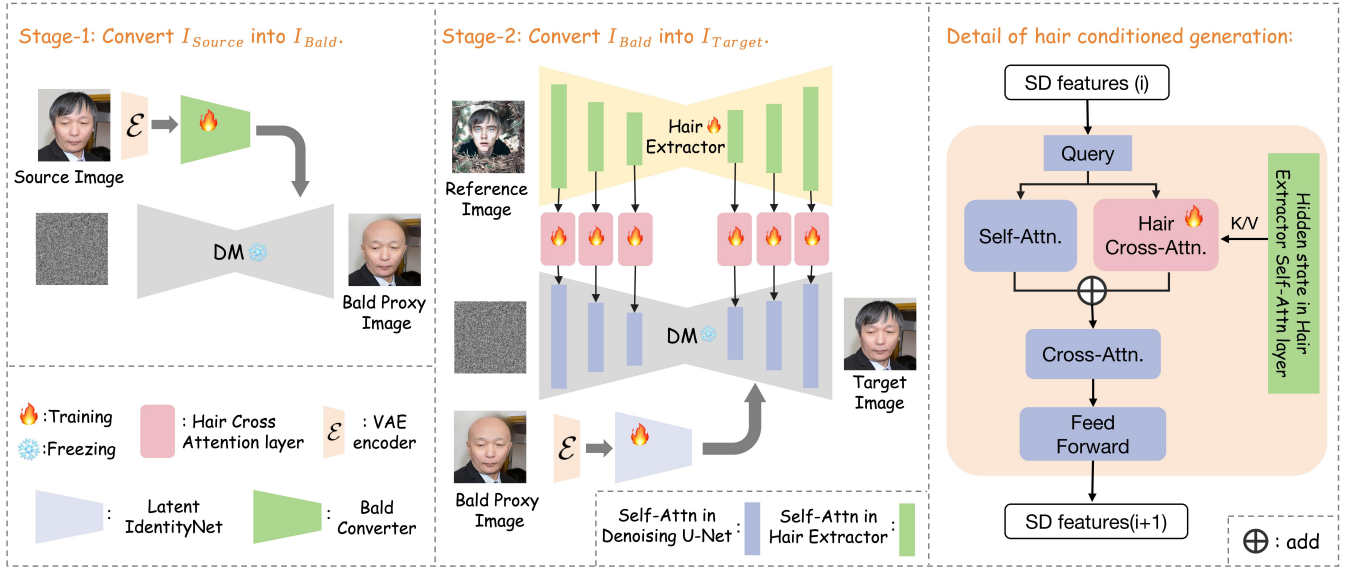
Stage-1: Convert $I_{Source}$ into $I_{Bald}$.

$\mathcal{E}$

Source Image

DM

Bald Proxy Image

:Training

:Freezing

: Hair Cross Attention layer

$\mathcal{E}$ : VAE encoder

: Latent IdentityNet

: Bald Converter

Stage-2: Convert $I_{Bald}$ into $I_{Target}$.

Reference Image

Hair Extractor

DM

Target Image

Bald Proxy Image

$\mathcal{E}$

Self-Attn in Denoising U-Net :

Self-Attn in Hair Extractor :

Detail of hair conditioned generation:

SD features (i)

Query

Self-Attn.

Hair Cross-Attn.

K/V

Hidden state in Hair Extractor Self-Attn layer

Cross-Attn.

Feed Forward

SD features(i+1)

$\oplus$ : add